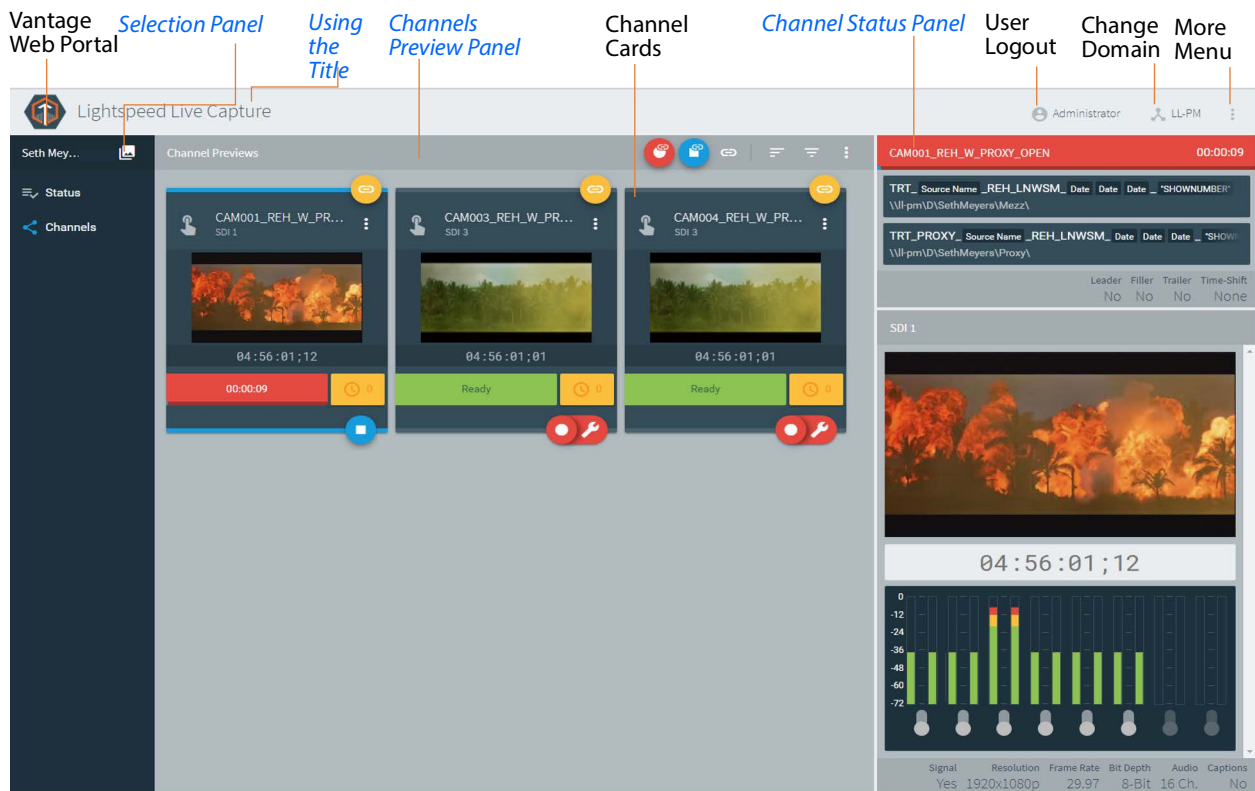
Vantage Web Portal

Selection Panel

Using the Title

Channels Preview Panel

Channel Cards

Channel Status Panel

User Logout

Change Domain

More Menu

Lightspeed Live Capture

Administrator

LL-PM

Seth Mey...

Status

Channels

Channel Previews

CAM001_REH_W_PR...
SDI 1

04:56:01;12

00:00:09

0

CAM003_REH_W_PR...
SDI 3

04:56:01;01

Ready

0

CAM004_REH_W_PR...
SDI 3

04:56:01;01

Ready

0

CAM001_REH_W_PROXY_OPEN 00:00:09

TRT_ Source Name _REH_LNWSM_ Date Date Date _ "SHOWNUMBER"
\\ll-pm\D\SethMeyers\Mezz\

TRT_PROXY_ Source Name _REH_LNWSM_ Date Date Date _ "SHOWN
\\ll-pm\D\SethMeyers\Proxy\

| Leader | Filler | Trailer | Time-Shift |
|---|---|---|---|
| No | No | No | None |

SDI 1

04:56:01;12

0
-12
-24
-36
-48
-60
-72

| Signal | Resolution | Frame Rate | Bit Depth | Audio | Captions |
|---|---|---|---|---|---|
| Yes | 1920x1080p | 29.97 | 8-Bit | 16 Ch. | No |